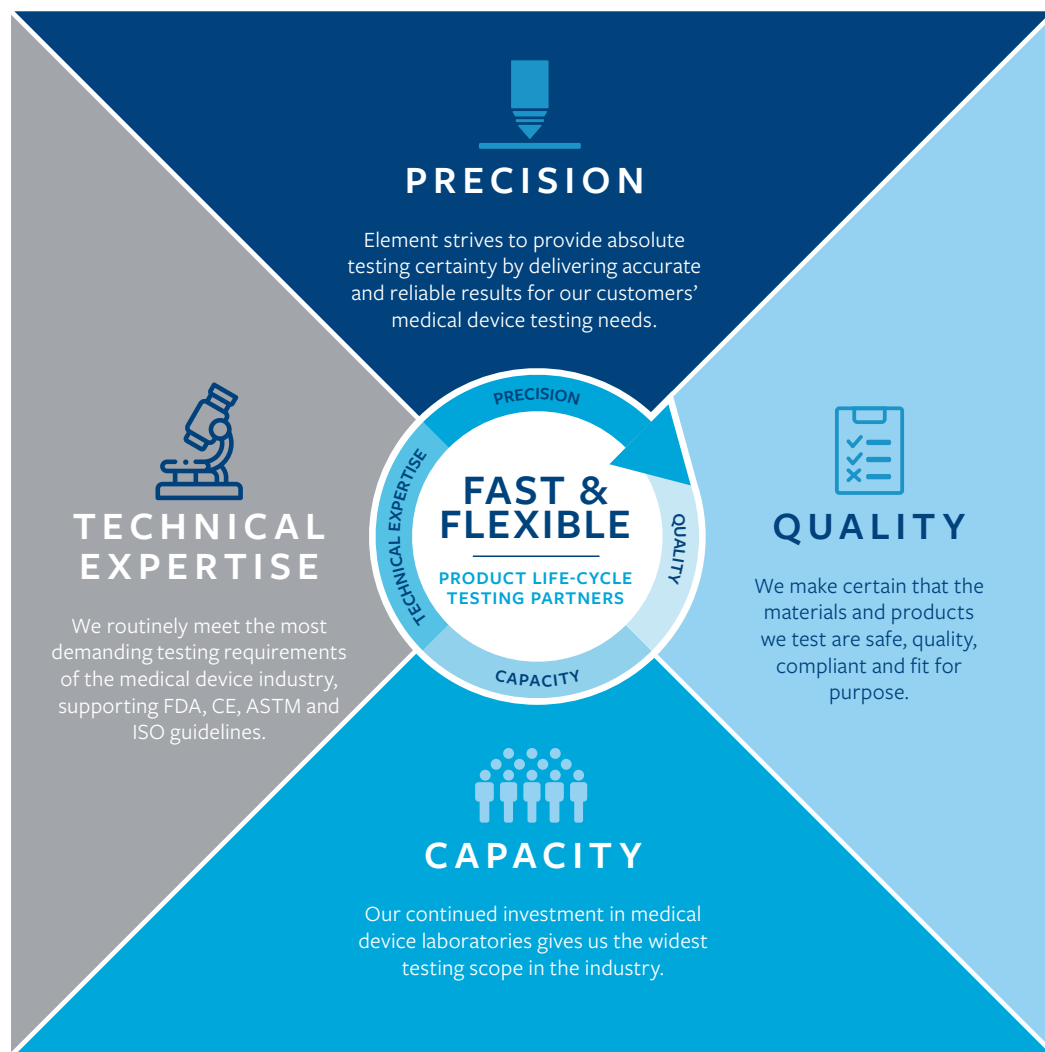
PRECISION

Element strives to provide absolute testing certainty by delivering accurate and reliable results for our customers' medical device testing needs.

TECHNICAL EXPERTISE

We routinely meet the most demanding testing requirements of the medical device industry, supporting FDA, CE, ASTM and ISO guidelines.

PRECISION

TECHNICAL EXPERTISE

FAST & FLEXIBLE

PRODUCT LIFE-CYCLE TESTING PARTNERS

QUALITY

CAPACITY

QUALITY

We make certain that the materials and products we test are safe, quality, compliant and fit for purpose.

CAPACITY

Our continued investment in medical device laboratories gives us the widest testing scope in the industry.